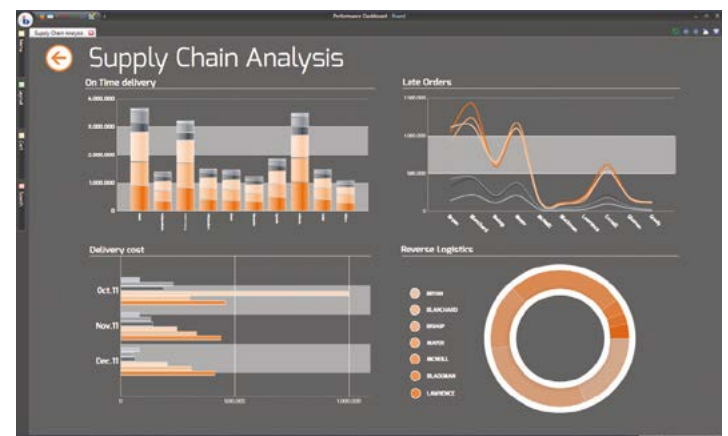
Performance Dashboard

Supply Chain Analysis

Supply Chain Analysis

On Time delivery

4,000,000

3,000,000

2,000,000

1,000,000

0

Late Orders

1,500,000

1,000,000

500,000

Delivery cost

Oct.11

Nov.11

Dec.11

0

500,000

1,000,000

Reverse Logistics

BROWN

BLANCHARD

BISHOP

MAYER

MCNEILL

BLACKMAN

LAWRENCE